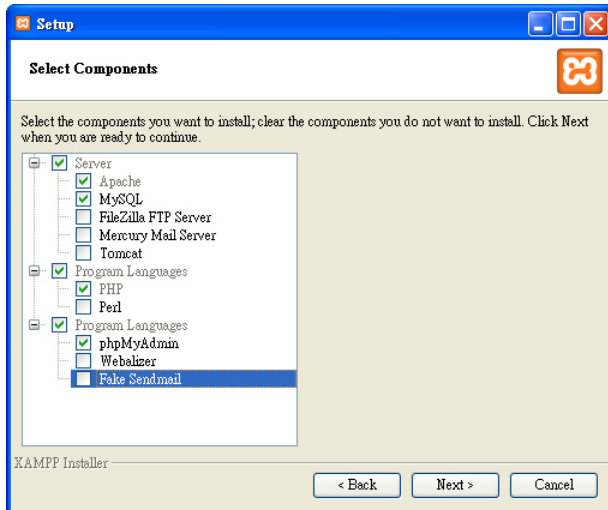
Setup

Select Components

Select the components you want to install; clear the components you do not want to install. Click Next when you are ready to continue.

Server
Apache
MySQL
FileZilla FTP Server
Mercury Mail Server
Tomcat
Program Languages
PHP
Perl
Program Languages
phpMyAdmin
Webalizer
Fake Sendmail

XAMPP Installer

< Back
Next >
Cancel